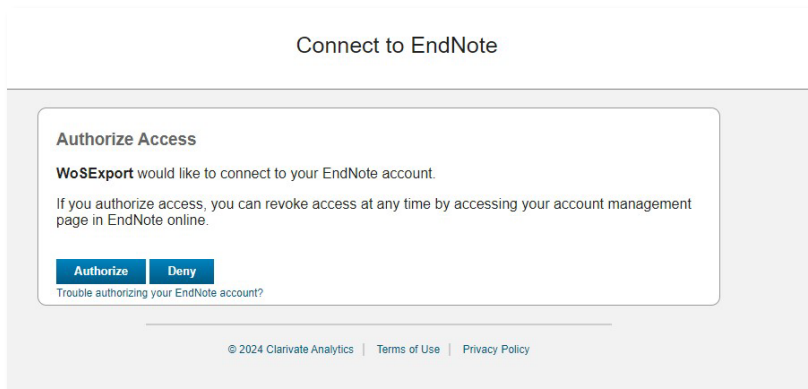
Connect to EndNote

Authorize Access

**WoSExport** would like to connect to your EndNote account.

If you authorize access, you can revoke access at any time by accessing your account management page in EndNote online.

Authorize Deny

Trouble authorizing your EndNote account?

© 2024 Clarivate Analytics | Terms of Use | Privacy Policy